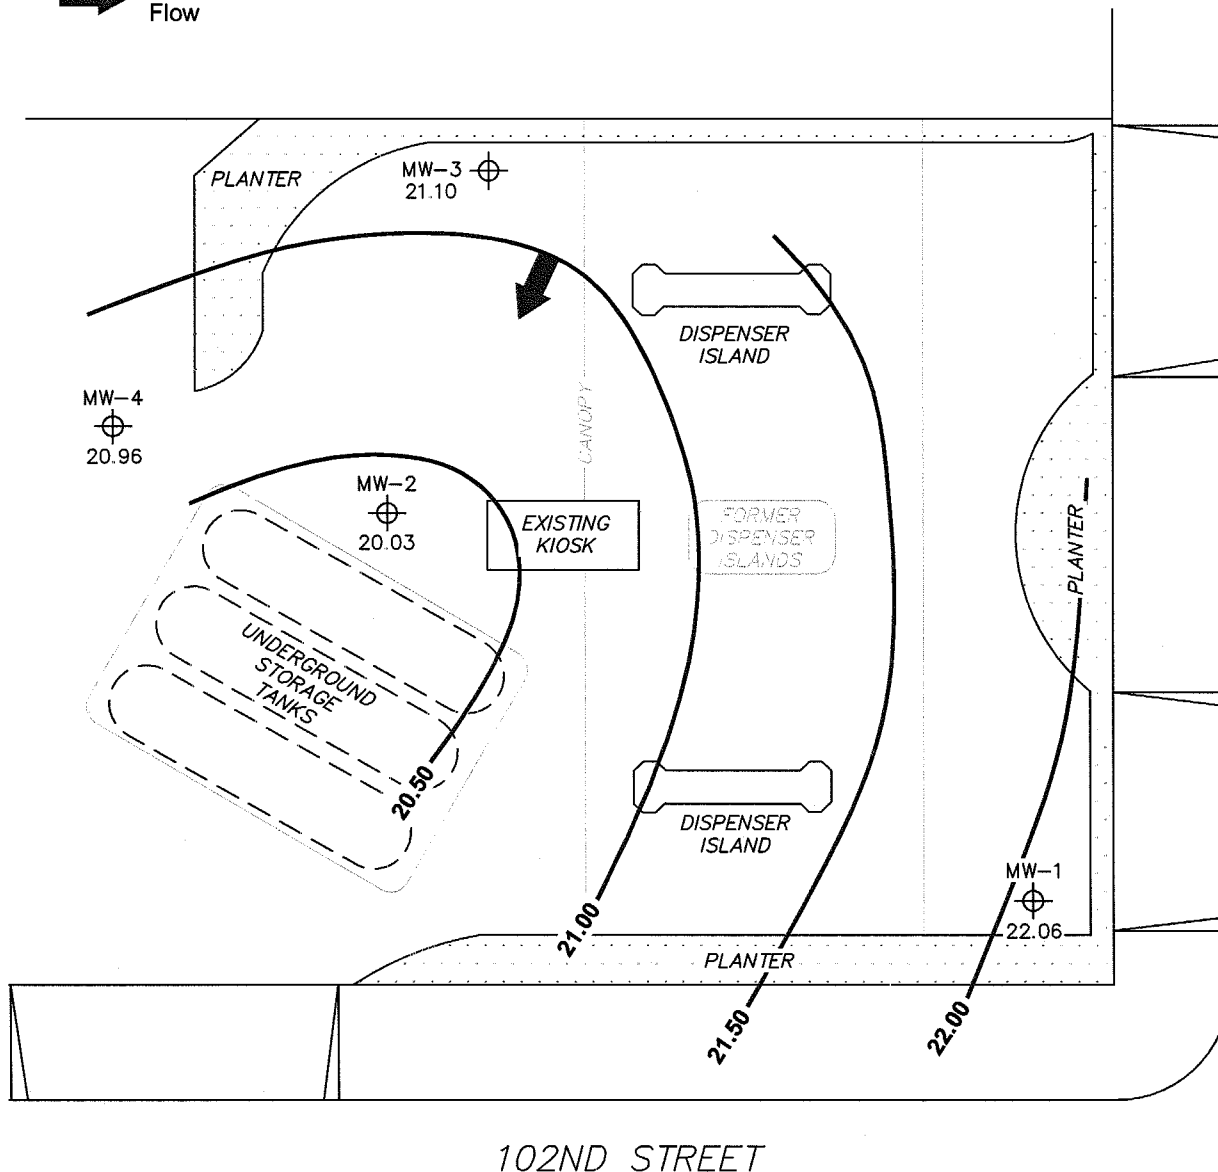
Flow

PLANTER

MW–3
21.10

DISPENSER ISLAND

MW–4
20.96

CANOPY

MW–2
20.03

EXISTING KIOSK

FORMER DISPENSER ISLANDS

PLANTER

UNDERGROUND STORAGE TANKS

20.50

DISPENSER ISLAND

MW–1
22.06

21.00

PLANTER

21.50

22.00

102ND STREET